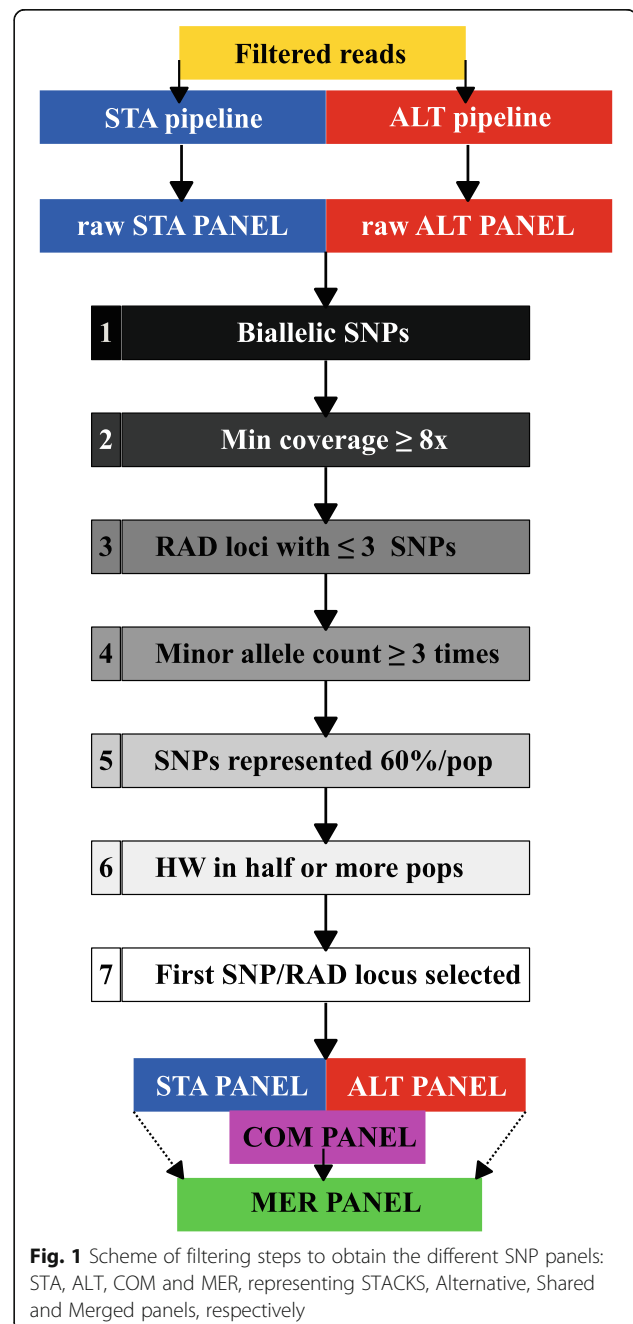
Filtered reads

STA pipeline

ALT pipeline

raw STA PANEL

raw ALT PANEL

1 Biallelic SNPs

2 Min coverage ≥ 8x

3 RAD loci with ≤ 3 SNPs

4 Minor allele count ≥ 3 times

5 SNPs represented 60%/pop

6 HW in half or more pops

7 First SNP/RAD locus selected

STA PANEL

ALT PANEL

COM PANEL

MER PANEL

**Fig. 1** Scheme of filtering steps to obtain the different SNP panels: STA, ALT, COM and MER, representing STACKS, Alternative, Shared and Merged panels, respectively